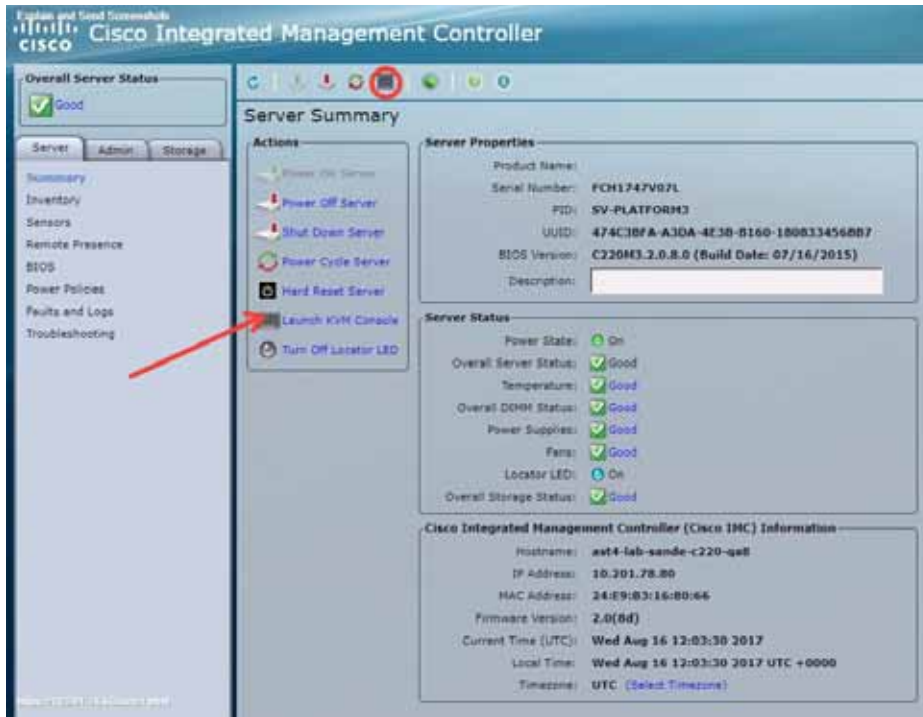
Explain and Send Screenshots
cisco Cisco Integrated Management Controller

Overall Server Status
Good

Server | Admin | Storage

Summary
Inventory
Sensors
Remote Presence
BIOS
Power Policies
Faults and Logs
Troubleshooting

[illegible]

Server Summary

Actions
Power On Server
Power Off Server
Shut Down Server
Power Cycle Server
Hard Reset Server
Launch KVM Console
Turn Off Locator LED

Server Properties
Product Name:
Serial Number: FCH1747V07L
PID: SV-PLATFORM3
UUID: 474C3BFA-A3DA-4E38-B160-1B0833456BB7
BIOS Version: C220M3.2.0.8.0 (Build Date: 07/16/2015)
Description:

Server Status
Power State: On
Overall Server Status: Good
Temperature: Good
Overall DIMM Status: Good
Power Supplies: Good
Fans: Good
Locator LED: On
Overall Storage Status: Good

Cisco Integrated Management Controller (Cisco IMC) Information
Hostname: ast4-lab-sande-c220-qa8
IP Address: 10.201.78.80
MAC Address: 24:E9:B3:16:B0:66
Firmware Version: 2.0(8d)
Current Time (UTC): Wed Aug 16 12:03:30 2017
Local Time: Wed Aug 16 12:03:30 2017 UTC +0000
Timezone: UTC (Select Timezone)